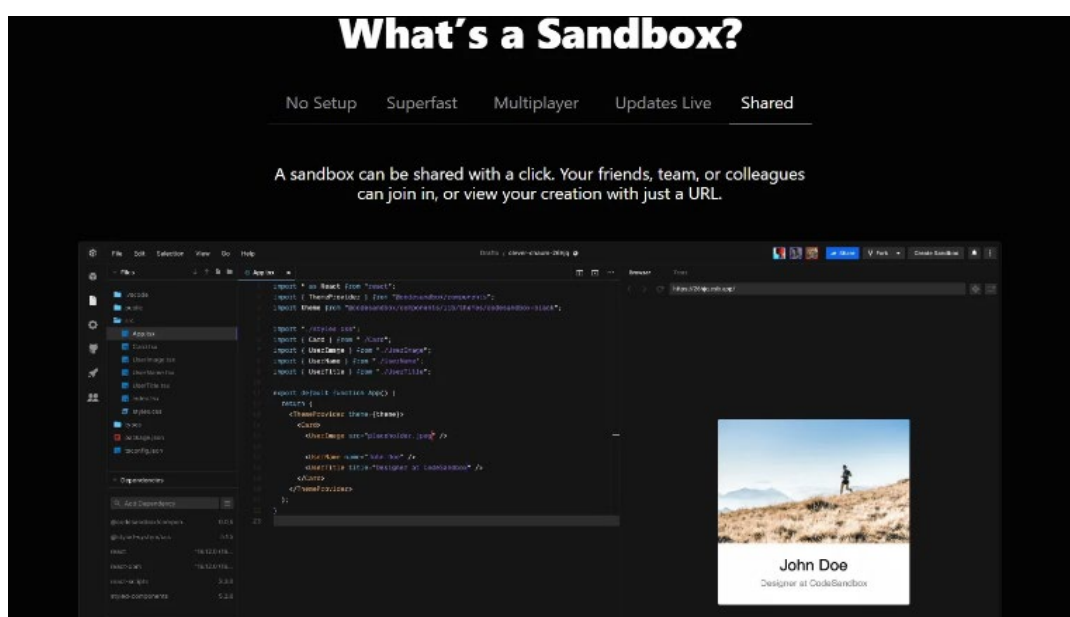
What's a Sandbox?

No Setup Superfast Multiplayer Updates Live Shared

A sandbox can be shared with a click. Your friends, team, or colleagues can join in, or view your creation with just a URL.

File Edit Selection View Go Help

Drafts / clever-chaum-269jq

Share Fork Create Sandbox

Files

App.tsx

.vscode

public

src

App.tsx

Card.tsx

UserImage.tsx

UserName.tsx

UserTitle.tsx

index.tsx

styles.css

types

package.json

tsconfig.json

Dependencies

Add Dependency

import * as React from "react";
import { ThemeProvider } from "@codesandbox/components";
import theme from "@codesandbox/components/lib/themes/codesandbox-black";

import "./styles.css";
import { Card } from "./Card";
import { UserImage } from "./UserImage";
import { UserName } from "./UserName";
import { UserTitle } from "./UserTitle";

export default function App() {
  return (
    <ThemeProvider theme={theme}>
      <Card>
        <UserImage src="placeholder.jpeg" />

        <UserName name="John Doe" />
        <UserTitle title="Designer at CodeSandbox" />
      </Card>
    </ThemeProvider>
  );
}

Browser

John Doe

Designer at CodeSandbox